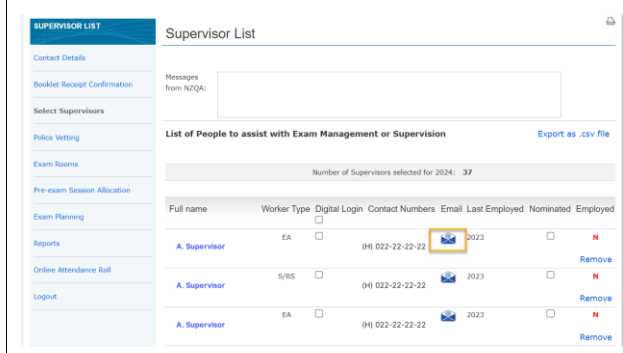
SUPERVISOR LIST

Contact Details

Booklet Receipt Confirmation

Select Supervisors

Police Vetting

Exam Rooms

Pre-exam Session Allocation

Exam Planning

Reports

Online Attendance Roll

Logout

Supervisor List

Messages from NZQA:

List of People to assist with Exam Management or Supervision

Export as .csv file

Number of Supervisors selected for 2024: 37

| Full name | Worker Type | Digital Login | Contact Numbers | Email | Last Employed | Nominated | Employed |
|---|---|---|---|---|---|---|---|
| A. Supervisor | EA | | (H) 022-22-22-22 | | 2023 | | N Remove |
| A. Supervisor | S/RS | | (H) 022-22-22-22 | | 2023 | | N Remove |
| A. Supervisor | EA | | (H) 022-22-22-22 | | 2023 | | N Remove |